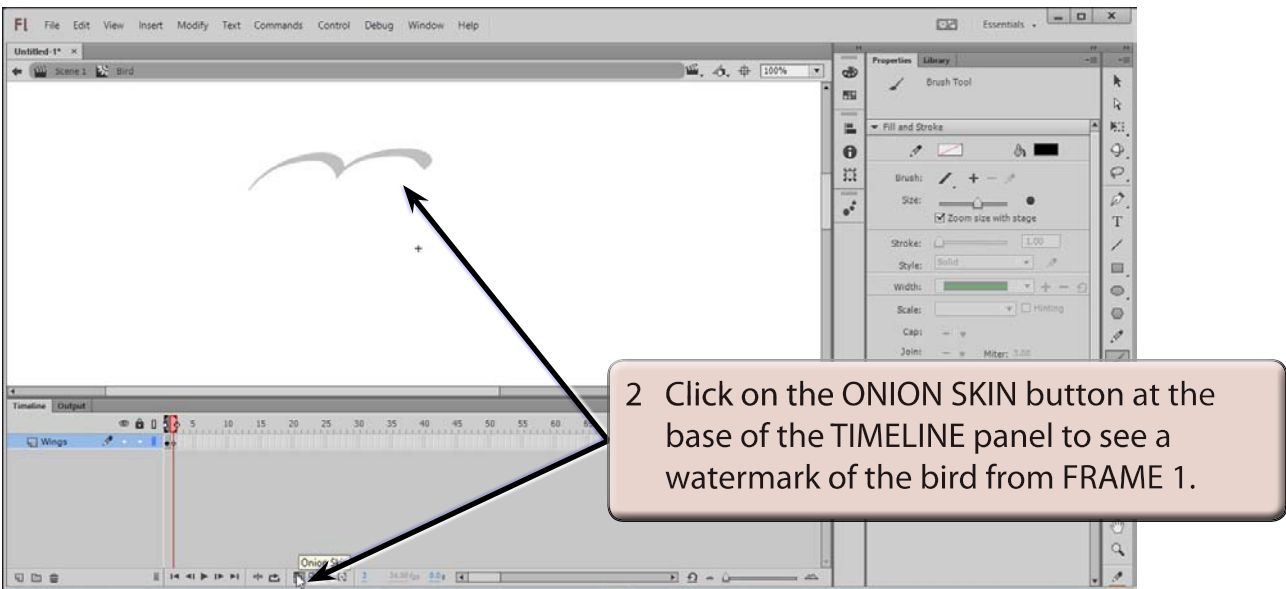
Fl File Edit View Insert Modify Text Commands Control Debug Window Help

Essentials

Untitled-1* ×

Scene 1 Bird

100%

Properties Library

Brush Tool

Fill and Stroke

Brush:

Size:

Zoom size with stage

Stroke: 1.00

Style: Solid

Width:

Scale: Hinting

Cap:

Join: Miter: 3.00

Timeline Output

5 10 15 20 25 30 35 40 45 50 55 60

Wings

Onion Skin

2

24.00fps 0.0s

2 Click on the ONION SKIN button at the base of the TIMELINE panel to see a watermark of the bird from FRAME 1.